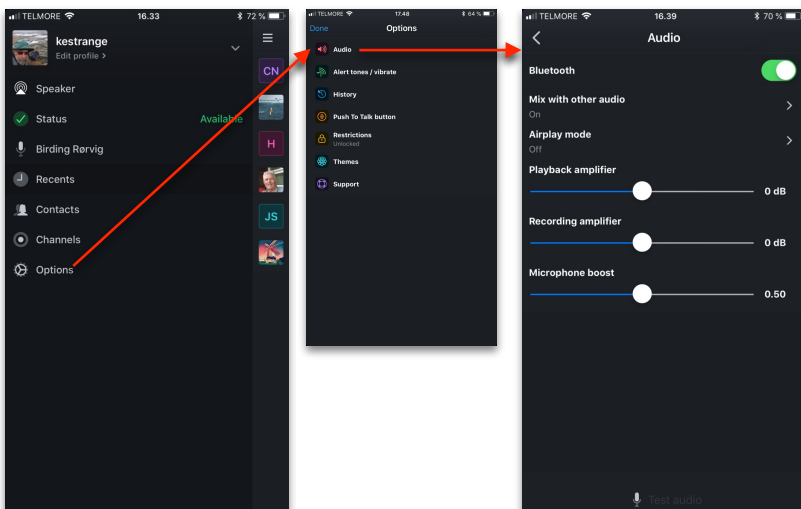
TELMORE 16.33 72 %
kestrange
Edit profile >
Speaker
Status Available
Birding Rørvig
Recents
Contacts
Channels
Options
CN
H
JS

TELMORE 17.48 64 %
Done Options
Audio
Alert tones / vibrate
History
Push To Talk button
Restrictions
Unlocked
Themes
Support

TELMORE 16.39 70 %
Audio
Bluetooth
Mix with other audio
On
Airplay mode
Off
Playback amplifier
0 dB
Recording amplifier
0 dB
Microphone boost
0.50
Test audio